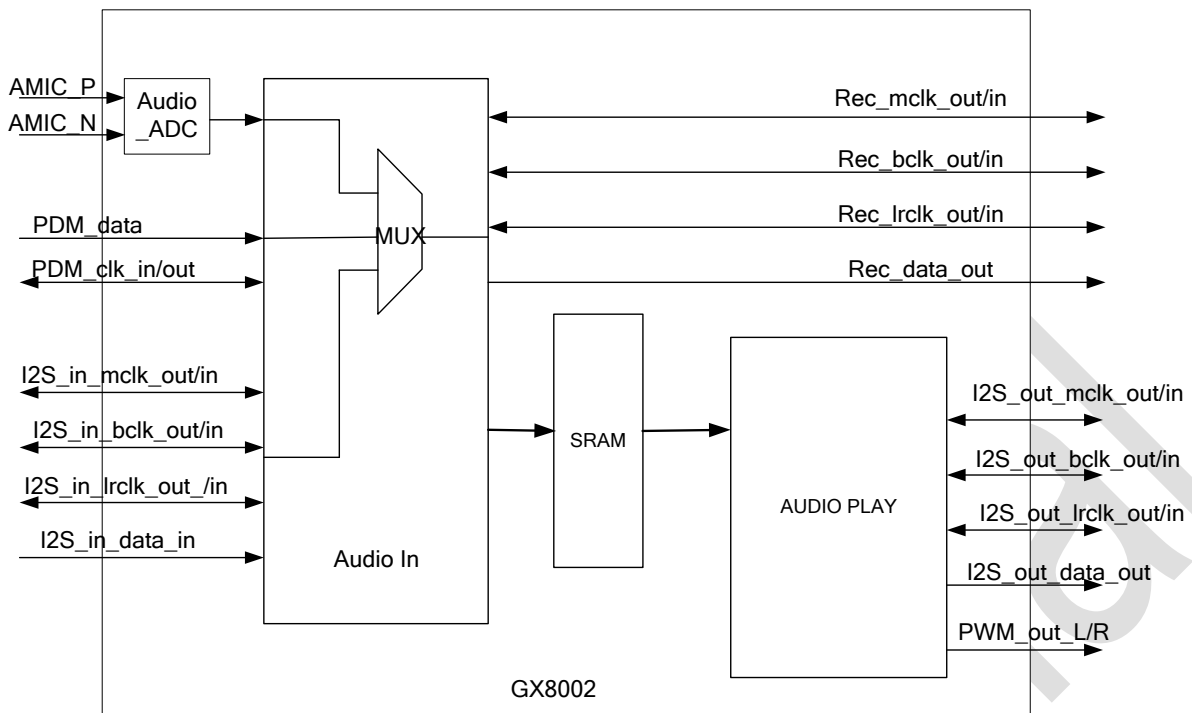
AMIC_P
AMIC_N
Audio _ADC
PDM_data
PDM_clk_in/out
MUX
I2S_in_mclk_out/in
I2S_in_bclk_out/in
I2S_in_lrclk_out_/in
I2S_in_data_in
Audio In
Rec_mclk_out/in
Rec_bclk_out/in
Rec_lrclk_out/in
Rec_data_out
SRAM
AUDIO PLAY
I2S_out_mclk_out/in
I2S_out_bclk_out/in
I2S_out_lrclk_out/in
I2S_out_data_out
PWM_out_L/R
GX8002